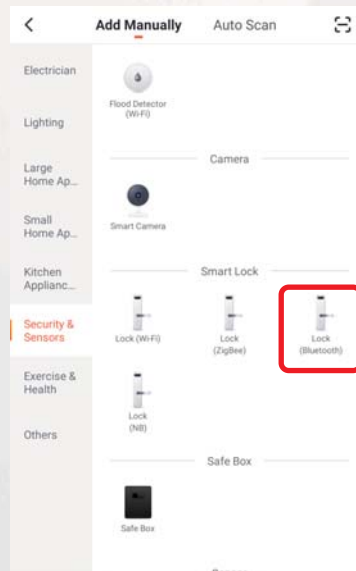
<

Add Manually

Auto Scan

Electrician

Lighting

Large Home Ap...

Small Home Ap...

Kitchen Applianc...

Security & Sensors

Exercise & Health

Others

Flood Detector (Wi-Fi)

Camera

Smart Camera

Smart Lock

Lock (Wi-Fi)

Lock (ZigBee)

Lock (Bluetooth)

Lock (NB)

Safe Box

Safe Box

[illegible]